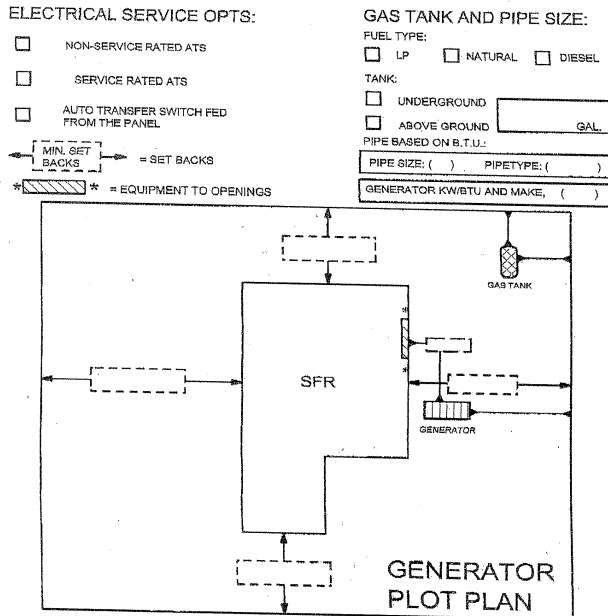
ELECTRICAL SERVICE OPTS:

☐ NON-SERVICE RATED ATS

☐ SERVICE RATED ATS

☐ AUTO TRANSFER SWITCH FED FROM THE PANEL

MIN. SET BACKS = SET BACKS

* * = EQUIPMENT TO OPENINGS

GAS TANK AND PIPE SIZE:

FUEL TYPE:

☐ LP ☐ NATURAL ☐ DIESEL

TANK:

☐ UNDERGROUND

☐ ABOVE GROUND GAL.

PIPE BASED ON B.T.U.:

PIPE SIZE: ( ) PIPETYPE: ( )

GENERATOR KW/BTU AND MAKE, ( )

GAS TANK

SFR

GENERATOR

GENERATOR PLOT PLAN